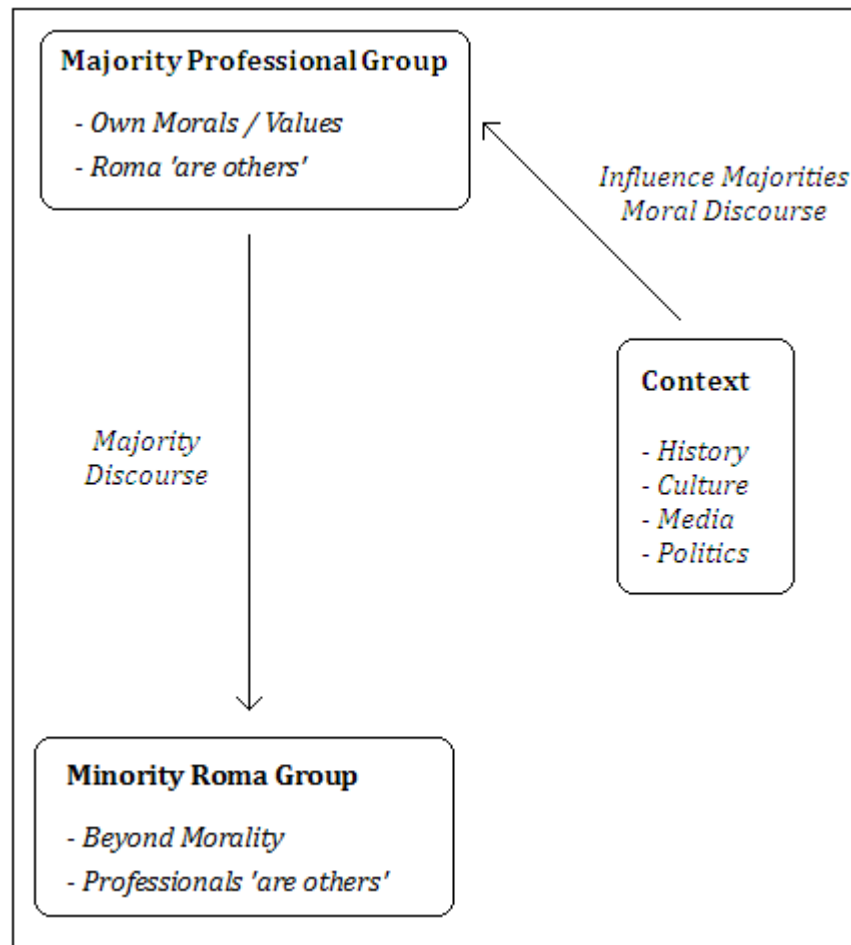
Majority Professional Group

- Own Morals / Values
- Roma 'are others'

Influence Majorities Moral Discourse

Majority Discourse

Context

- History
- Culture
- Media
- Politics

Minority Roma Group

- Beyond Morality
- Professionals 'are others'